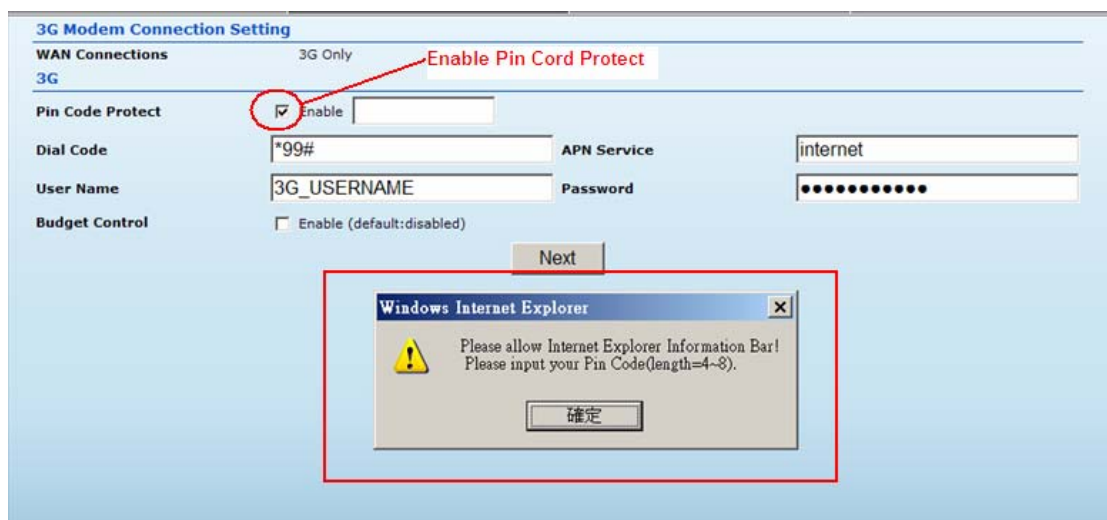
3G Modem Connection Setting

WAN Connections 3G Only

Enable Pin Cord Protect

3G

Pin Code Protect Enable

Dial Code *99#

APN Service internet

User Name 3G_USERNAME

Password ●●●●●●●●●●●

Budget Control Enable (default:disabled)

Next

Windows Internet Explorer

Please allow Internet Explorer Information Bar!
Please input your Pin Code(length=4~8).

確定